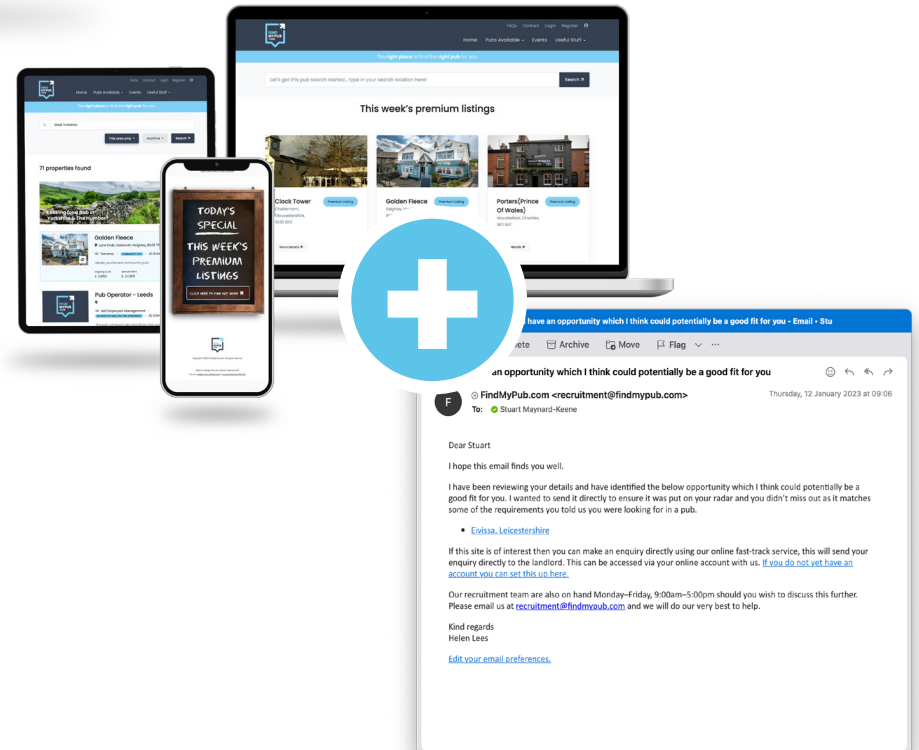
FAQs Contact Login Register

Home Pubs Available Events Useful Stuff

The right place to find the right pub for you.

Let's get this pub search started... type in your search location here!

Search

This week's premium listings

Clock Tower

Premium Listing

Golden Fleece

Premium Listing

Porters(Prince Of Wales)

Premium Listing

More details

Details

71 properties found

Golden Fleece

Pub Operator – Leeds

TODAY'S SPECIAL

THIS WEEK'S PREMIUM LISTINGS

CLICK HERE TO FIND OUT MORE

have an opportunity which I think could potentially be a good fit for you - Email • Stu

Archive Move Flag

an opportunity which I think could potentially be a good fit for you

F

FindMyPub.com <recruitment@findmypub.com>

Thursday, 12 January 2023 at 09:06

To: Stuart Maynard-Keene

Dear Stuart

I hope this email finds you well.

I have been reviewing your details and have identified the below opportunity which I think could potentially be a good fit for you. I wanted to send it directly to ensure it was put on your radar and you didn't miss out as it matches some of the requirements you told us you were looking for in a pub.

• Eivissa, Leicestershire

If this site is of interest then you can make an enquiry directly using our online fast-track service, this will send your enquiry directly to the landlord. This can be accessed via your online account with us. If you do not yet have an account you can set this up here.

Our recruitment team are also on hand Monday–Friday, 9:00am–5:00pm should you wish to discuss this further. Please email us at recruitment@findmypub.com and we will do our very best to help.

Kind regards
Helen Lees

Edit your email preferences.